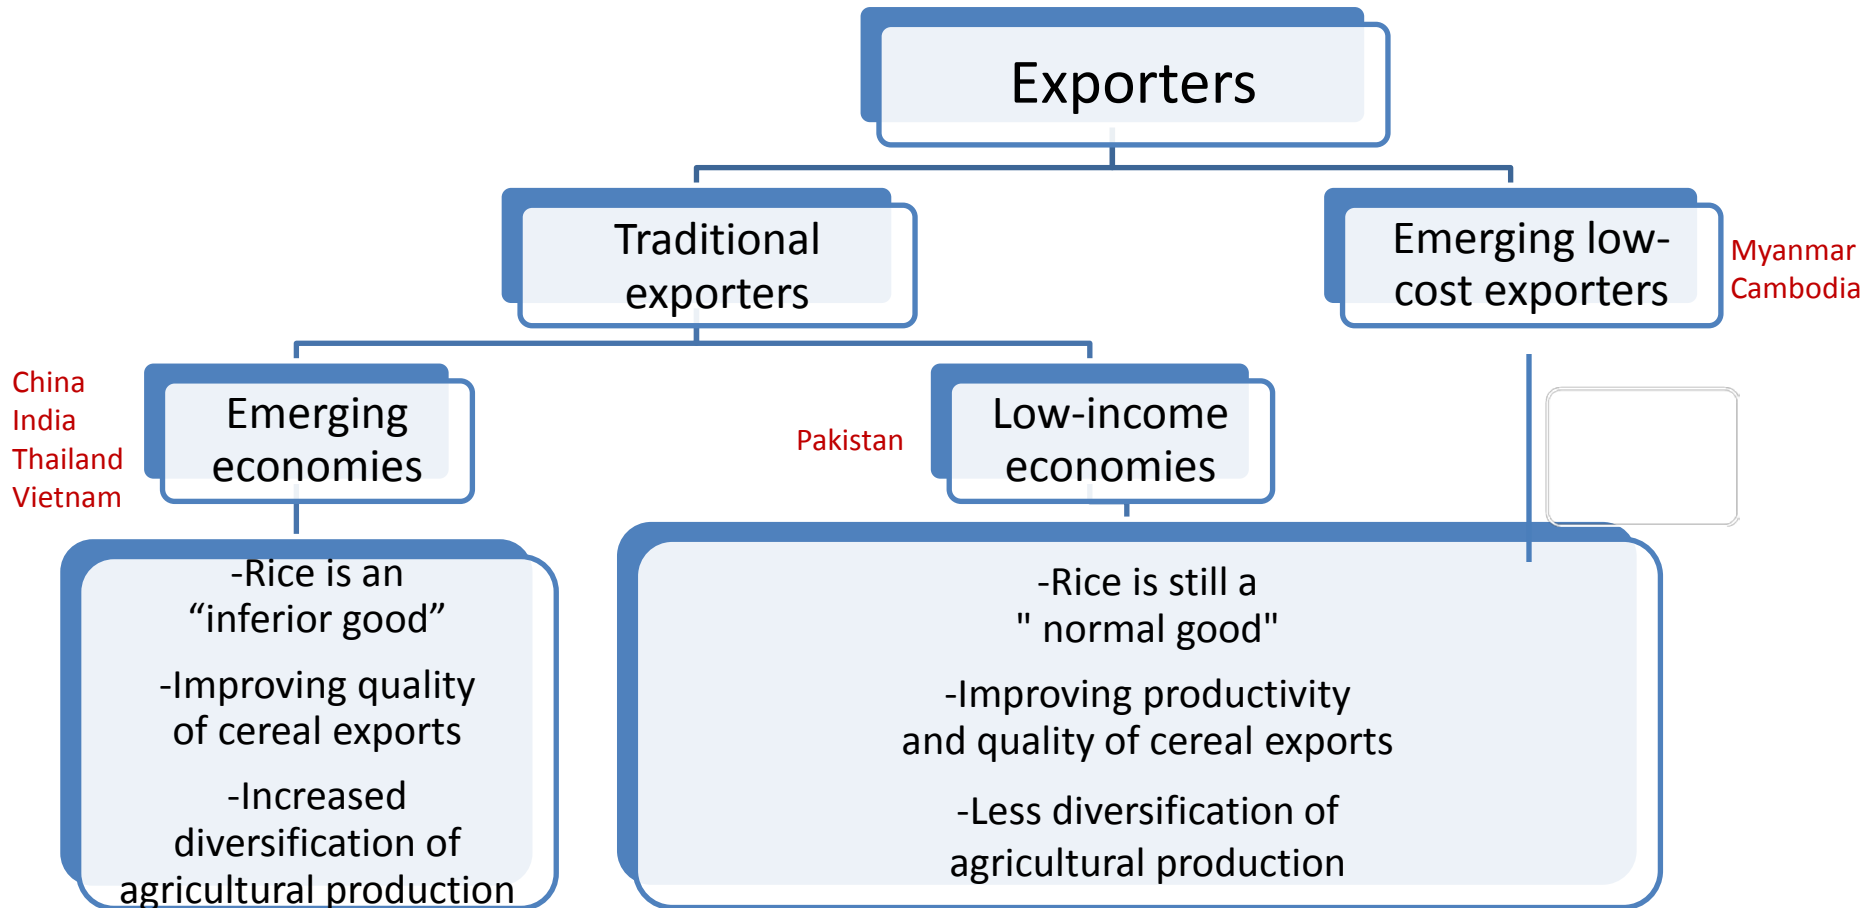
Exporters

Traditional exporters

Emerging low-cost exporters

Myanmar
Cambodia

China
India
Thailand
Vietnam

Emerging economies

Pakistan

Low-income economies

-Rice is an "inferior good"

-Improving quality of cereal exports

-Increased diversification of agricultural production

-Rice is still a " normal good"

-Improving productivity and quality of cereal exports

-Less diversification of agricultural production